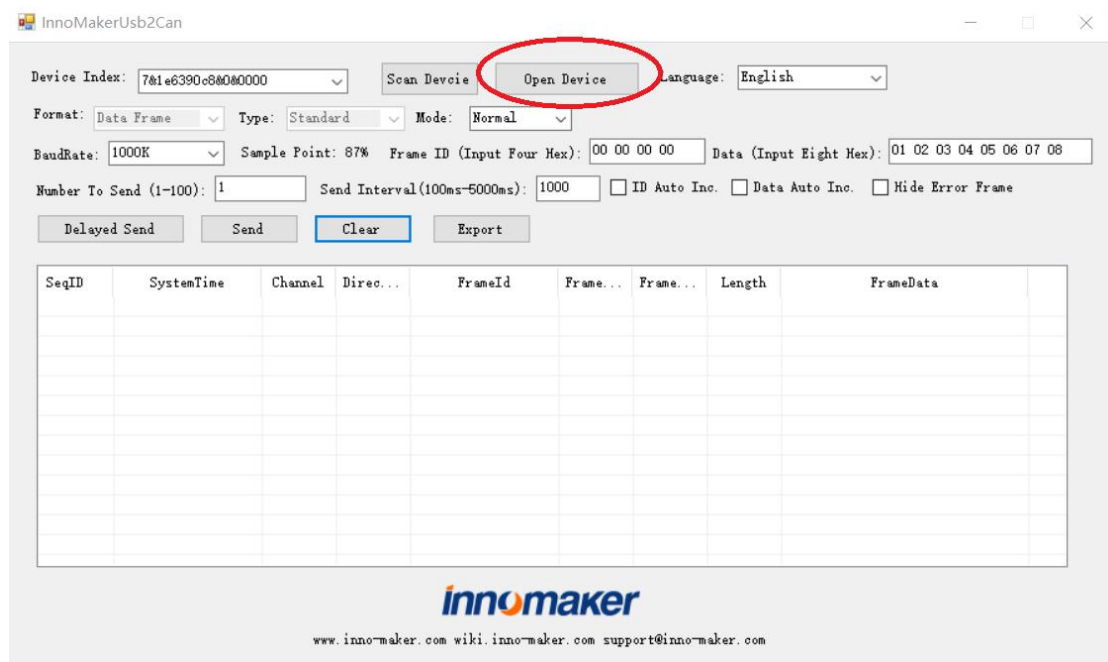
InnoMakerUsb2Can

Device Index: 7&1e6390c8&0&0000
Scan Devcie
Open Device
Language: English

Format: Data Frame
Type: Standard
Mode: Normal

BaudRate: 1000K
Sample Point: 87%
Frame ID (Input Four Hex): 00 00 00 00
Data (Input Eight Hex): 01 02 03 04 05 06 07 08

Number To Send (1-100): 1
Send Interval(100ms-5000ms): 1000
ID Auto Inc.
Data Auto Inc.
Hide Error Frame

Delayed Send
Send
Clear
Export

| SeqID | SystemTime | Channel | Direc... | FrameId | Frame... | Frame... | Length | FrameData |
|---|---|---|---|---|---|---|---|---|

innomaker

www.inno-maker.com wiki.inno-maker.com support@inno-maker.com